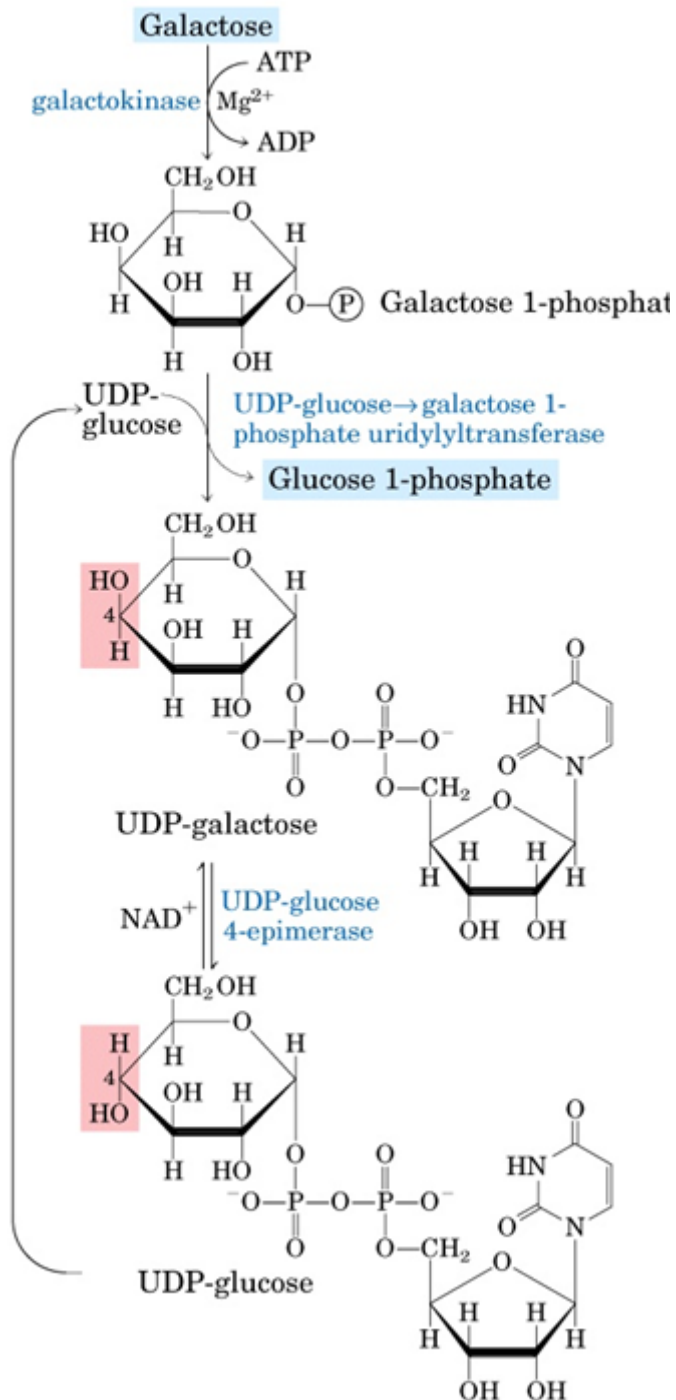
Galactose

galactokinase $Mg^{2+}$

ATP

ADP

$CH_2OH$

HO H O H

H OH H

O—Ⓟ Galactose 1-phosphat

H OH

UDP-glucose

UDP-glucose→galactose 1-phosphate uridylyltransferase

Glucose 1-phosphate

$CH_2OH$

HO 4 H O H

H OH H

H HO

$^{-}O-P-O-P-O^{-}$

O O O O

HN O O N

$O-CH_2$

O

H H H H

OH OH

UDP-galactose

$NAD^+$

UDP-glucose 4-epimerase

$CH_2OH$

H 4 HO O H

H OH H

H HO

$^{-}O-P-O-P-O^{-}$

O O O O

HN O O N

$O-CH_2$

O

UDP-glucose

H H H H

OH OH